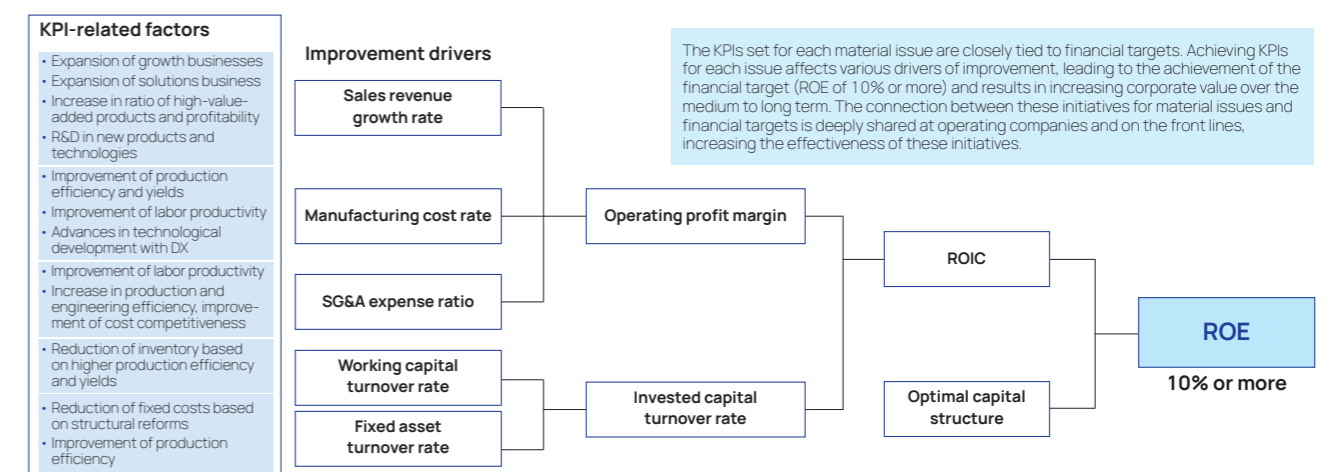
KPI-related factors

• Expansion of growth businesses
• Expansion of solutions business
• Increase in ratio of high-value-added products and profitability
• R&D in new products and technologies

• Improvement of production efficiency and yields
• Improvement of labor productivity
• Advances in technological development with DX

• Improvement of labor productivity
• Increase in production and engineering efficiency, improvement of cost competitiveness

• Reduction of inventory based on higher production efficiency and yields

• Reduction of fixed costs based on structural reforms
• Improvement of production efficiency

Improvement drivers

Sales revenue growth rate

Manufacturing cost rate

SG&A expense ratio

Working capital turnover rate

Fixed asset turnover rate

Operating profit margin

Invested capital turnover rate

ROIC

Optimal capital structure

ROE

10% or more

The KPIs set for each material issue are closely tied to financial targets. Achieving KPIs for each issue affects various drivers of improvement, leading to the achievement of the financial target (ROE of 10% or more) and results in increasing corporate value over the medium to long term. The connection between these initiatives for material issues and financial targets is deeply shared at operating companies and on the front lines, increasing the effectiveness of these initiatives.